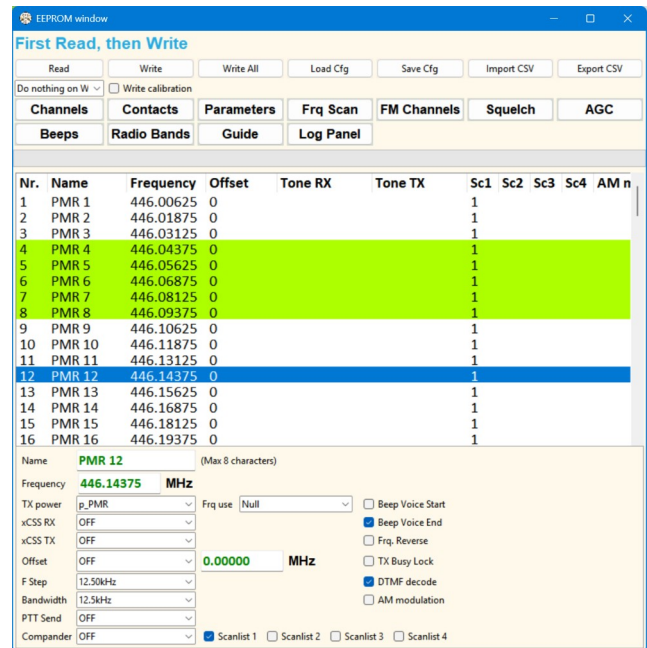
EEPROM window

First Read, then Write

Read | Write | Write All | Load Cfg | Save Cfg | Import CSV | Export CSV

Do nothing on W
Write calibration

Channels | Contacts | Parameters | Frq Scan | FM Channels | Squelch | AGC

Beeps | Radio Bands | Guide | Log Panel

| Nr. | Name | Frequency | Offset | Tone RX | Tone TX | Sc1 | Sc2 | Sc3 | Sc4 | AM n |
|---|---|---|---|---|---|---|---|---|---|---|
| 1 | PMR 1 | 446.00625 | 0 | | | 1 | | | | |
| 2 | PMR 2 | 446.01875 | 0 | | | 1 | | | | |
| 3 | PMR 3 | 446.03125 | 0 | | | 1 | | | | |
| 4 | PMR 4 | 446.04375 | 0 | | | 1 | | | | |
| 5 | PMR 5 | 446.05625 | 0 | | | 1 | | | | |
| 6 | PMR 6 | 446.06875 | 0 | | | 1 | | | | |
| 7 | PMR 7 | 446.08125 | 0 | | | 1 | | | | |
| 8 | PMR 8 | 446.09375 | 0 | | | 1 | | | | |
| 9 | PMR 9 | 446.10625 | 0 | | | 1 | | | | |
| 10 | PMR 10 | 446.11875 | 0 | | | 1 | | | | |
| 11 | PMR 11 | 446.13125 | 0 | | | 1 | | | | |
| 12 | PMR 12 | 446.14375 | 0 | | | 1 | | | | |
| 13 | PMR 13 | 446.15625 | 0 | | | 1 | | | | |
| 14 | PMR 14 | 446.16875 | 0 | | | 1 | | | | |
| 15 | PMR 15 | 446.18125 | 0 | | | 1 | | | | |
| 16 | PMR 16 | 446.19375 | 0 | | | 1 | | | | |

Name PMR 12 (Max 8 characters)
Frequency 446.14375 MHz
TX power p_PMR
Frq use Null
xCSS RX OFF
xCSS TX OFF
Offset OFF
0.00000 MHz
F Step 12.50kHz
Bandwidth 12.5kHz
PTT Send OFF
Compander OFF
Beep Voice Start
Beep Voice End
Frq. Reverse
TX Busy Lock
DTMF decode
AM modulation
Scanlist 1 Scanlist 2 Scanlist 3 Scanlist 4